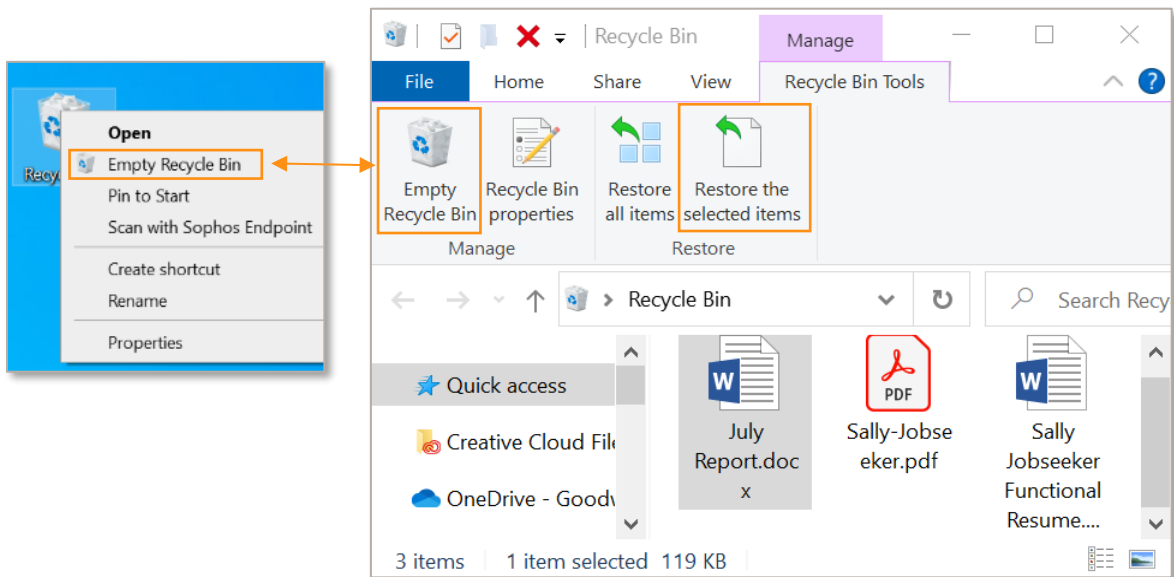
Recyc

Open
Empty Recycle Bin
Pin to Start
Scan with Sophos Endpoint
Create shortcut
Rename
Properties

Recycle Bin
Manage
File
Home
Share
View
Recycle Bin Tools

Empty Recycle Bin
Recycle Bin properties
Manage
Restore all items
Restore the selected items
Restore

Recycle Bin
Search Recy

Quick access
Creative Cloud File
OneDrive - Goodw

W
July Report.docx
PDF
Sally-Jobseeker.pdf
W
Sally Jobseeker Functional Resume....

3 items
1 item selected 119 KB